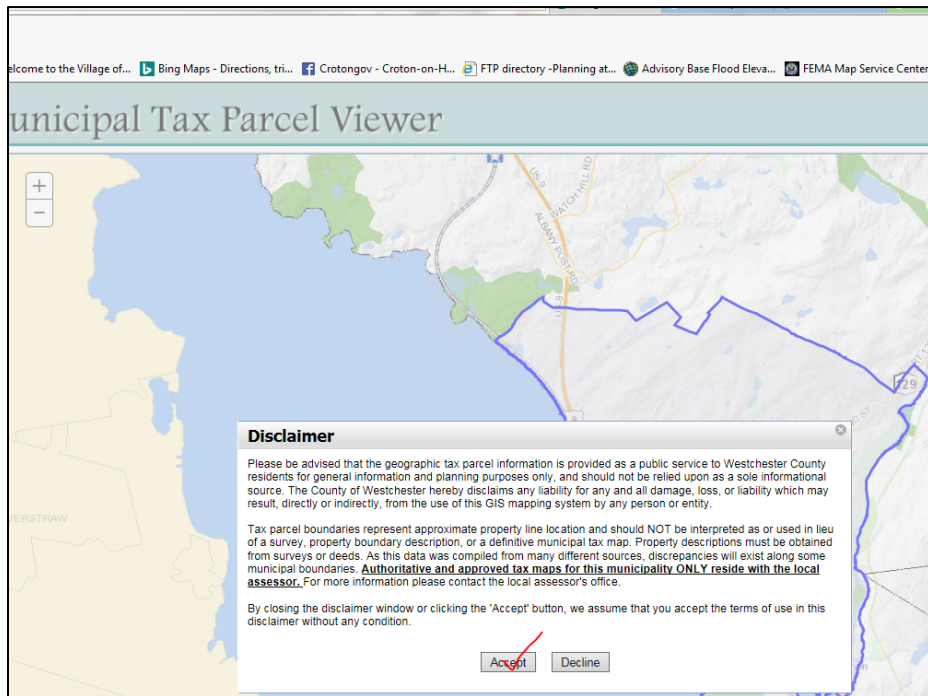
elcome to the Village of... Bing Maps - Directions, tri... Crotongov - Croton-on-H... FTP directory -Planning at... Advisory Base Flood Eleva... FEMA Map Service Center

unicipal Tax Parcel Viewer

+
−

WATCH HILL RD
ALBANY POST RD
129
PERSTRAW

Disclaimer

Please be advised that the geographic tax parcel information is provided as a public service to Westchester County residents for general information and planning purposes only, and should not be relied upon as a sole informational source. The County of Westchester hereby disclaims any liability for any and all damage, loss, or liability which may result, directly or indirectly, from the use of this GIS mapping system by any person or entity.

Tax parcel boundaries represent approximate property line location and should NOT be interpreted as or used in lieu of a survey, property boundary description, or a definitive municipal tax map. Property descriptions must be obtained from surveys or deeds. As this data was compiled from many different sources, discrepancies will exist along some municipal boundaries. **Authoritative and approved tax maps for this municipality ONLY reside with the local assessor.** For more information please contact the local assessor's office.

By closing the disclaimer window or clicking the 'Accept' button, we assume that you accept the terms of use in this disclaimer without any condition.

Accept Decline